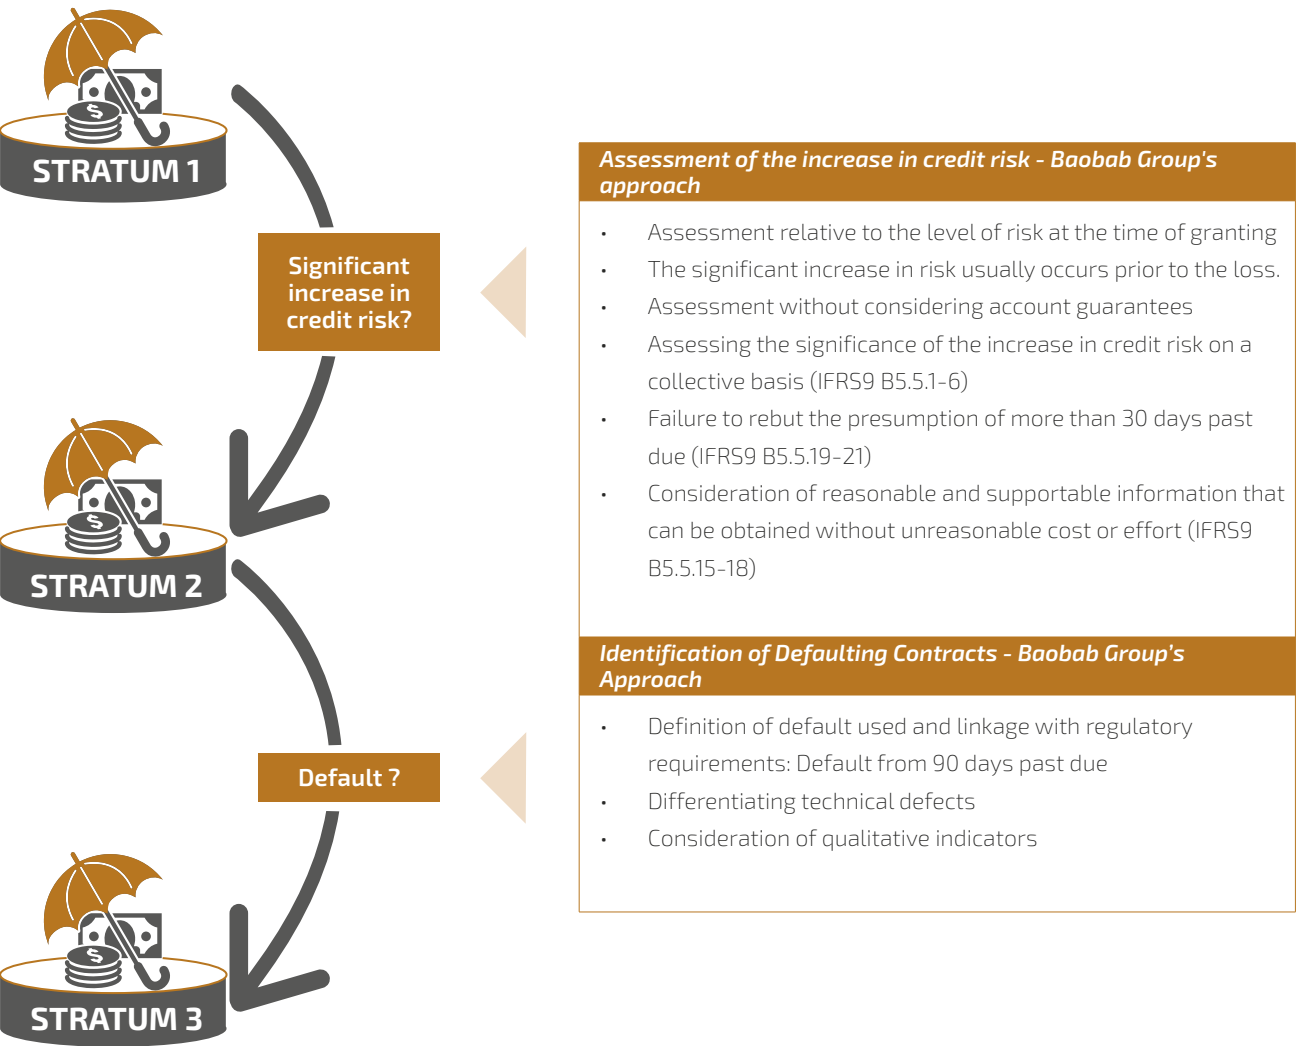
STRATUM 1

Significant increase in credit risk?

STRATUM 2

Default ?

STRATUM 3

Assessment of the increase in credit risk - Baobab Group's approach

- Assessment relative to the level of risk at the time of granting
- The significant increase in risk usually occurs prior to the loss.
- Assessment without considering account guarantees
- Assessing the significance of the increase in credit risk on a collective basis (IFRS9 B5.5.1-6)
- Failure to rebut the presumption of more than 30 days past due (IFRS9 B5.5.19-21)
- Consideration of reasonable and supportable information that can be obtained without unreasonable cost or effort (IFRS9 B5.5.15-18)

Identification of Defaulting Contracts - Baobab Group's Approach

- Definition of default used and linkage with regulatory requirements: Default from 90 days past due
- Differentiating technical defects
- Consideration of qualitative indicators